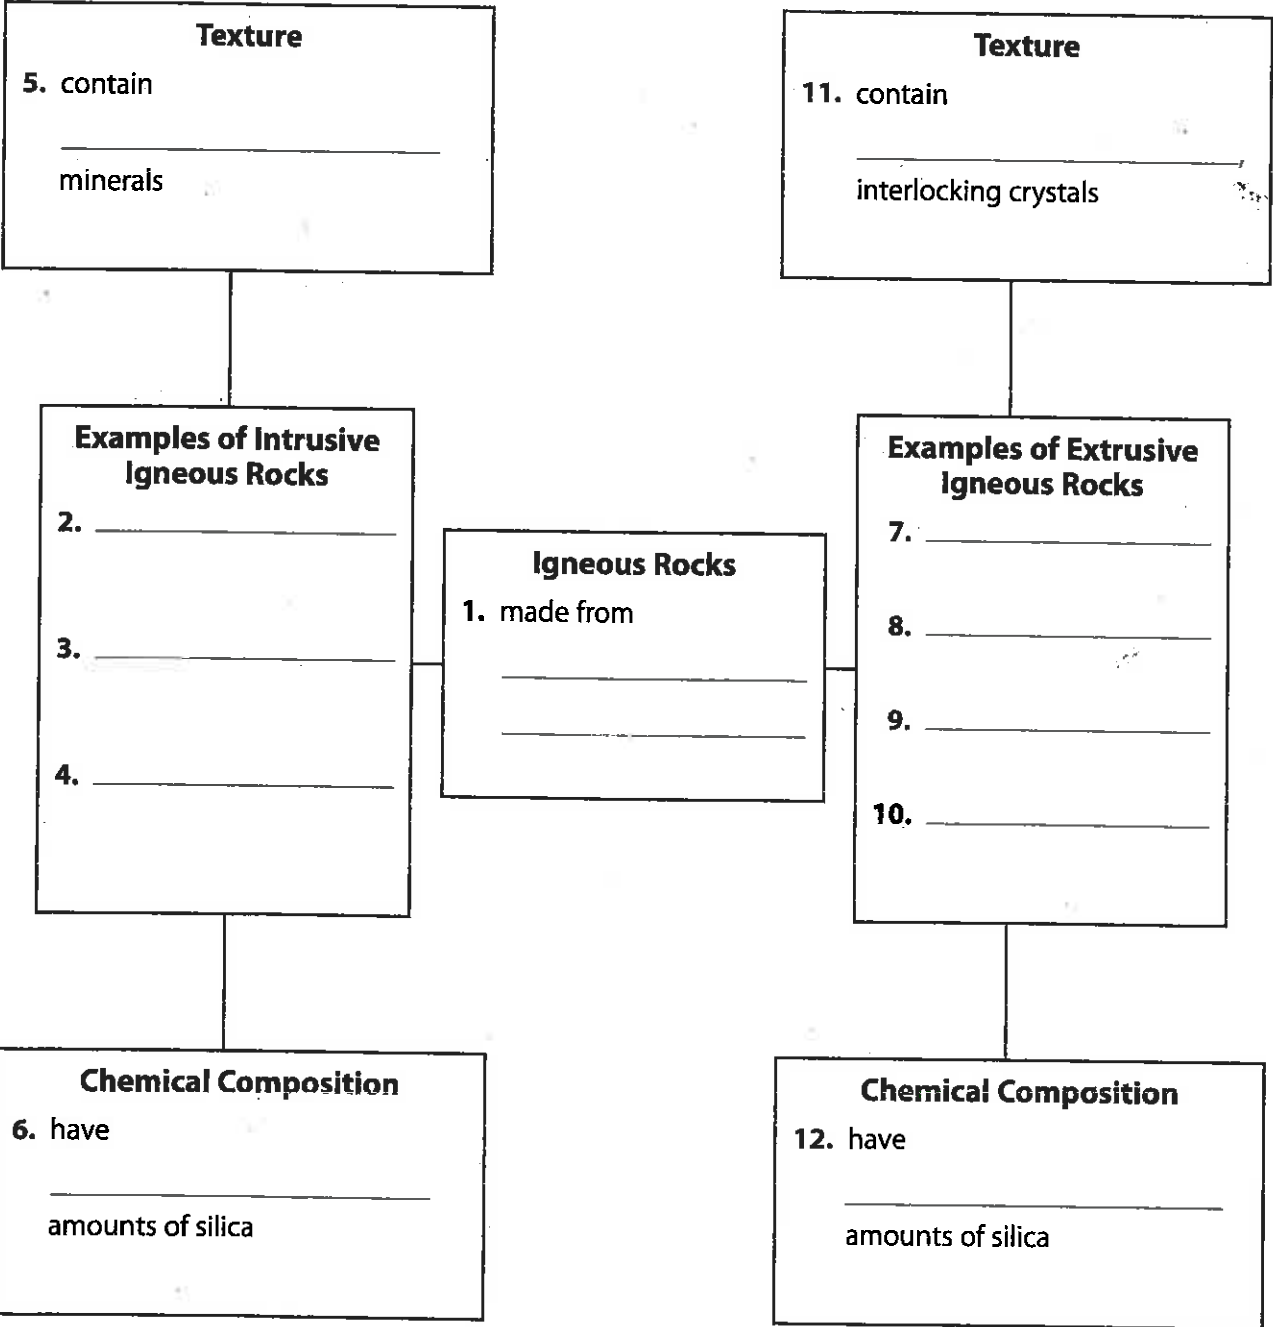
Texture
5. contain
_______________
minerals

Texture
11. contain
_______________,
interlocking crystals

Examples of Intrusive Igneous Rocks
2. _______________
3. _______________
4. _______________

Igneous Rocks
1. made from
_______________
_______________

Examples of Extrusive Igneous Rocks
7. _______________
8. _______________
9. _______________
10. _______________

Chemical Composition
6. have
_______________
amounts of silica

Chemical Composition
12. have
_______________
amounts of silica